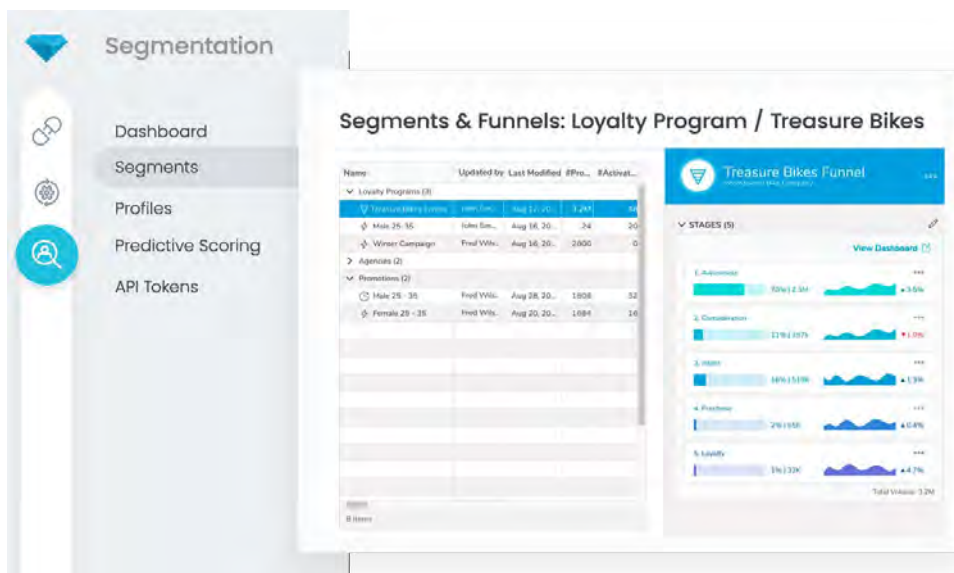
Segmentation

Dashboard
Segments
Profiles
Predictive Scoring
API Tokens

Segments & Funnels: Loyalty Program / Treasure Bikes

| Name | Updated by | Last Modified | #Pro... | #Activat... |
|---|---|---|---|---|
| Loyalty Programs (3) | | | | |
| Treasure Bikes Funnel | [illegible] | Aug 12, 20... | 3.2M | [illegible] |
| Male 25-35 | John Sm... | Aug 16, 20... | 24 | 20 |
| Winter Campaign | Fred Wils... | Aug 16, 20... | 2800 | 0 |
| Agencies (2) | | | | |
| Promotions (2) | | | | |
| Male 25 - 35 | Fred Wils... | Aug 28, 20... | 1808 | 32 |
| Female 25 - 35 | Fred Wils... | Aug 20, 20... | 1684 | 16 |

8 items

Treasure Bikes Funnel
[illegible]
STAGES (5)
View Dashboard
1. Awareness
70% | 2.1M
▲3.6%
2. Consideration
21% | 107k
▼1.0%
3. Intent
16% | 519k
▲1.3%
4. Purchase
2% | 65k
▲0.4%
5. Loyalty
1% | 32k
▲4.7%
Total Volume: 3.2M